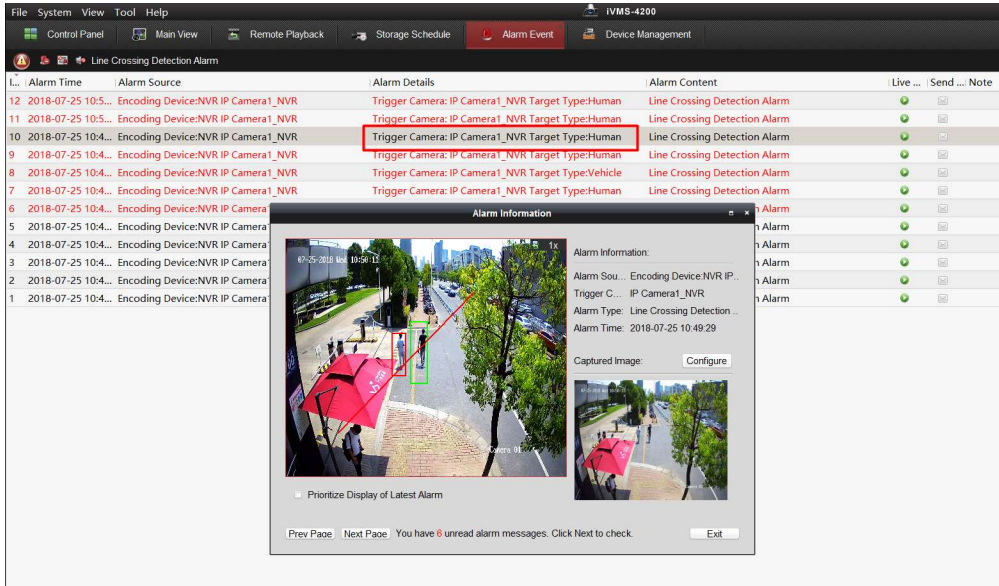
File System View Tool Help iVMS-4200

Control Panel Main View Remote Playback Storage Schedule Alarm Event Device Management

Line Crossing Detection Alarm

| I... | Alarm Time | Alarm Source | Alarm Details | Alarm Content | Live ... | Send ... | Note |
|---|---|---|---|---|---|---|---|
| 12 | 2018-07-25 10:5... | Encoding Device:NVR IP Camera1_NVR | Trigger Camera: IP Camera1_NVR Target Type:Human | Line Crossing Detection Alarm | | | |
| 11 | 2018-07-25 10:5... | Encoding Device:NVR IP Camera1_NVR | Trigger Camera: IP Camera1_NVR Target Type:Human | Line Crossing Detection Alarm | | | |
| 10 | 2018-07-25 10:4... | Encoding Device:NVR IP Camera1_NVR | Trigger Camera: IP Camera1_NVR Target Type:Human | Line Crossing Detection Alarm | | | |
| 9 | 2018-07-25 10:4... | Encoding Device:NVR IP Camera1_NVR | Trigger Camera: IP Camera1_NVR Target Type:Human | Line Crossing Detection Alarm | | | |
| 8 | 2018-07-25 10:4... | Encoding Device:NVR IP Camera1_NVR | Trigger Camera: IP Camera1_NVR Target Type:Vehicle | Line Crossing Detection Alarm | | | |
| 7 | 2018-07-25 10:4... | Encoding Device:NVR IP Camera1_NVR | Trigger Camera: IP Camera1_NVR Target Type:Human | Line Crossing Detection Alarm | | | |
| 6 | 2018-07-25 10:4... | Encoding Device:NVR IP Camera | | n Alarm | | | |
| 5 | 2018-07-25 10:4... | Encoding Device:NVR IP Camera | | n Alarm | | | |
| 4 | 2018-07-25 10:4... | Encoding Device:NVR IP Camera | | n Alarm | | | |
| 3 | 2018-07-25 10:4... | Encoding Device:NVR IP Camera | | n Alarm | | | |
| 2 | 2018-07-25 10:4... | Encoding Device:NVR IP Camera | | n Alarm | | | |
| 1 | 2018-07-25 10:4... | Encoding Device:NVR IP Camera | | n Alarm | | | |

Alarm Information

07-25-2018 Wed 10:50:12
1x
Camera 01

Alarm Information:
Alarm Sou... Encoding Device:NVR IP...
Trigger C... IP Camera1_NVR
Alarm Type: Line Crossing Detection ...
Alarm Time: 2018-07-25 10:49:29

Captured Image: Configure

Prioritize Display of Latest Alarm

Prev Page Next Page You have 6 unread alarm messages. Click Next to check. Exit